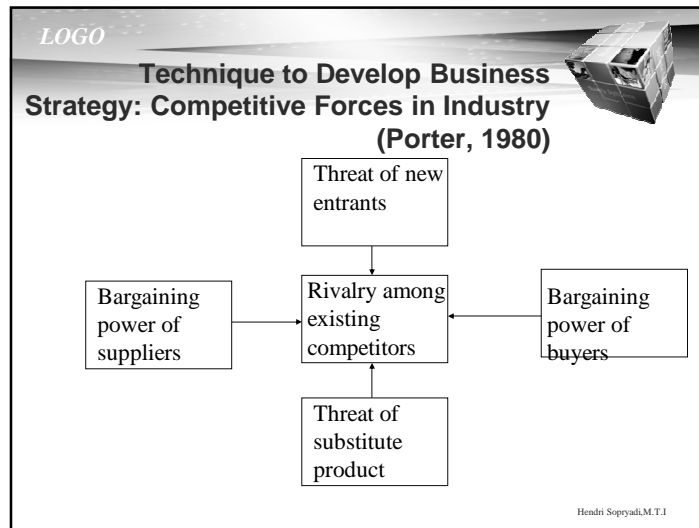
LOGO

Technique to Develop Business Strategy: Competitive Forces in Industry (Porter, 1980)

Threat of new entrants

Bargaining power of suppliers

Rivalry among existing competitors

Bargaining power of buyers

Threat of substitute product

Hendri Sopryadi,M.T.I